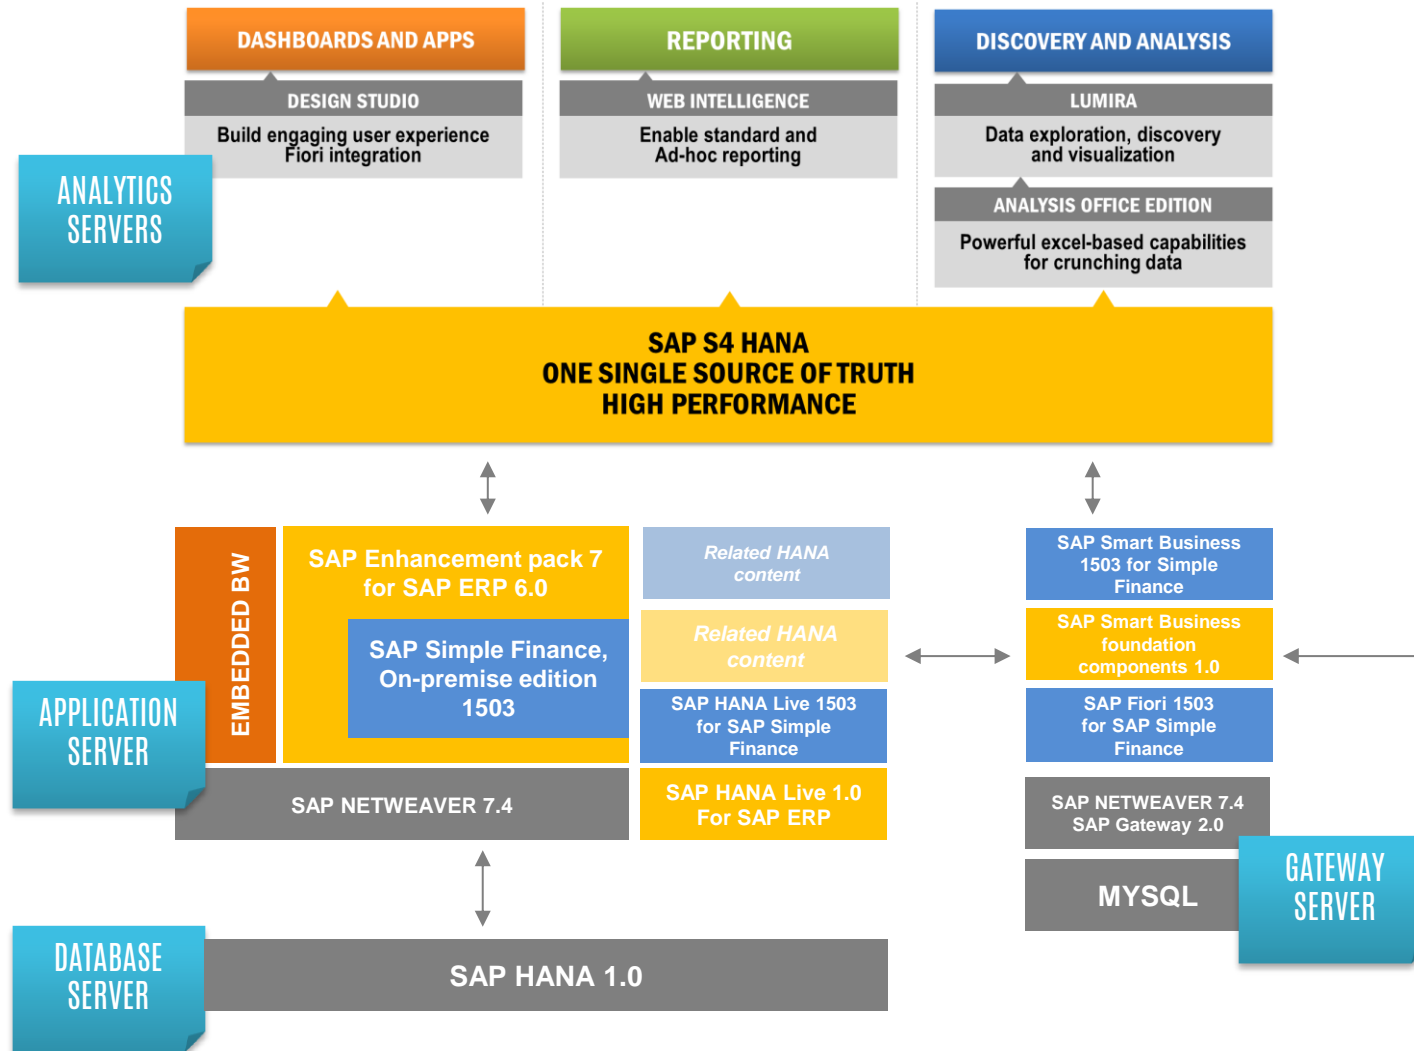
DASHBOARDS AND APPS

DESIGN STUDIO

Build engaging user experience Fiori integration

REPORTING

WEB INTELLIGENCE

Enable standard and Ad-hoc reporting

DISCOVERY AND ANALYSIS

LUMIRA

Data exploration, discovery and visualization

ANALYSIS OFFICE EDITION

Powerful excel-based capabilities for crunching data

ANALYTICS SERVERS

SAP S4 HANA
ONE SINGLE SOURCE OF TRUTH
HIGH PERFORMANCE

EMBEDDED BW

SAP Enhancement pack 7 for SAP ERP 6.0

SAP Simple Finance, On-premise edition 1503

Related HANA content

Related HANA content

SAP HANA Live 1503 for SAP Simple Finance

SAP HANA Live 1.0 For SAP ERP

SAP Smart Business 1503 for Simple Finance

SAP Smart Business foundation components 1.0

SAP Fiori 1503 for SAP Simple Finance

APPLICATION SERVER

SAP NETWEAVER 7.4

SAP NETWEAVER 7.4
SAP Gateway 2.0

MYSQL

GATEWAY SERVER

DATABASE SERVER

SAP HANA 1.0